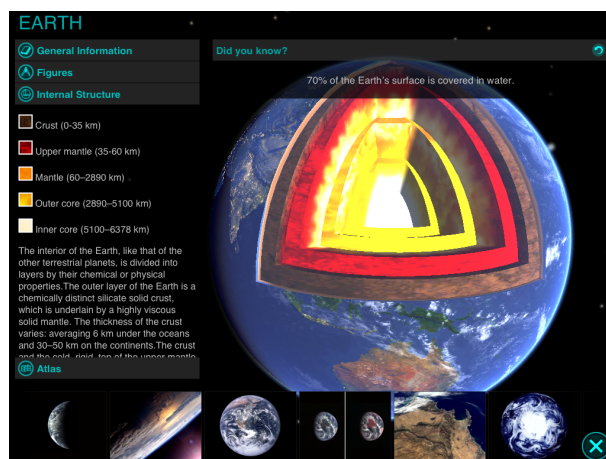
EARTH

General Information

Figures

Internal Structure

Crust (0-35 km)

Upper mantle (35-60 km)

Mantle (60–2890 km)

Outer core (2890–5100 km)

Inner core (5100–6378 km)

The interior of the Earth, like that of the other terrestrial planets, is divided into layers by their chemical or physical properties.The outer layer of the Earth is a chemically distinct silicate solid crust, which is underlain by a highly viscous solid mantle. The thickness of the crust varies: averaging 6 km under the oceans and 30–50 km on the continents.The crust and the cold, rigid, top of the upper mantle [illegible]

Atlas

Did you know?

70% of the Earth's surface is covered in water.